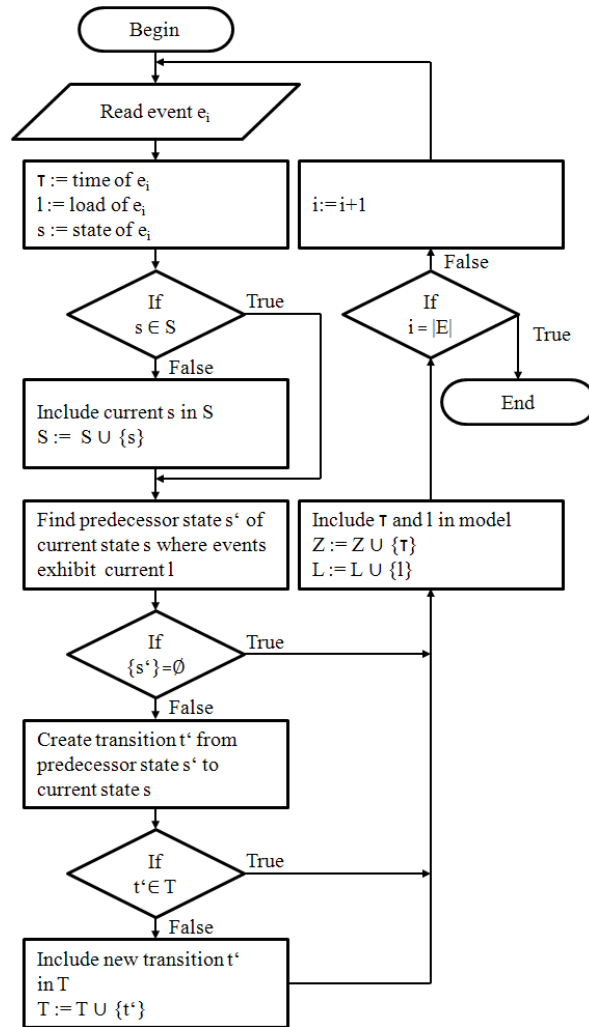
Begin

Read event $e_i$

$\tau$ := time of $e_i$
l := load of $e_i$
s := state of $e_i$

If
$s \in S$

True

False

Include current s in S
S := $S \cup \{s\}$

Find predecessor state s‘ of current state s where events exhibit current l

If
$\{s‘\}=\emptyset$

True

False

Create transition t‘ from predecessor state s‘ to current state s

If
$t‘\in T$

True

False

Include new transition t‘ in T
T := $T \cup \{t‘\}$

i:=i+1

False

If
i = |E|

True

End

Include $\tau$ and l in model
Z := $Z \cup \{\tau\}$
L := $L \cup \{l\}$